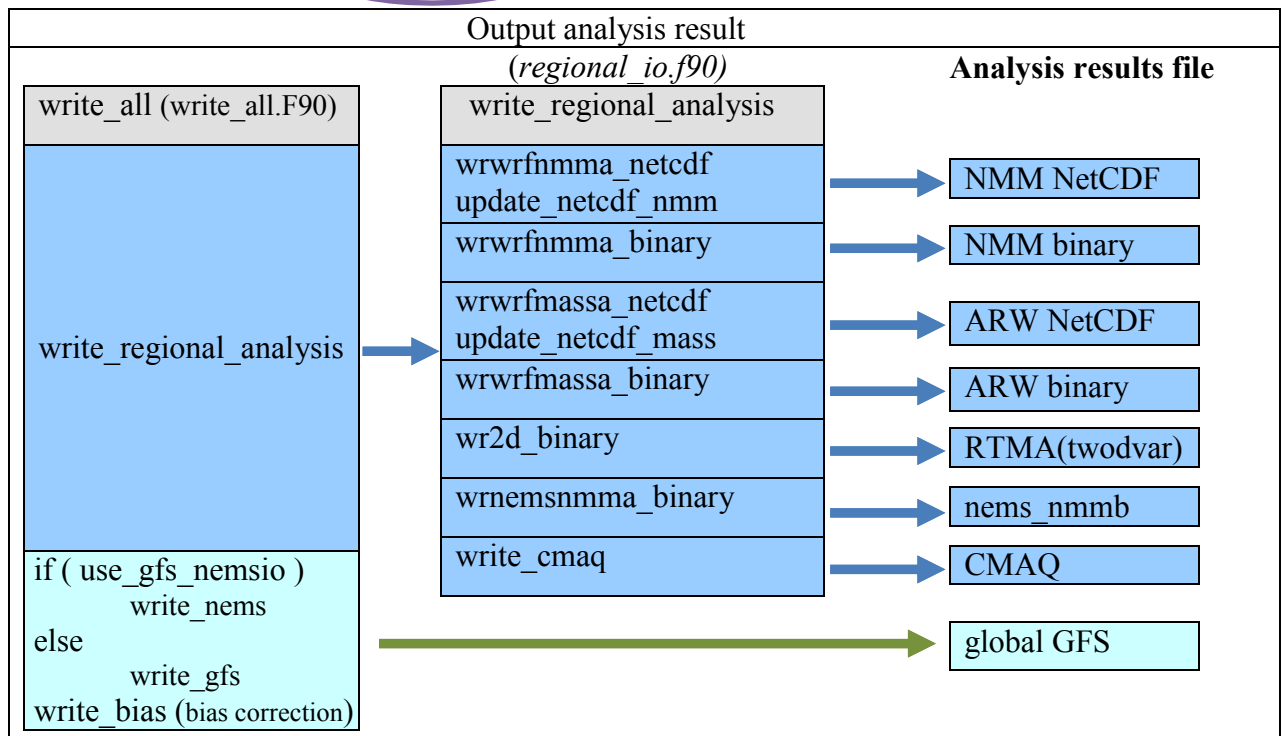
Output analysis result

(regional_io.f90)

Analysis results file

write_all (write_all.F90)

write_regional_analysis

if ( use_gfs_nemsio )
write_nems
else
write_gfs
write_bias (bias correction)

write_regional_analysis

wrwrfnmma_netcdf
update_netcdf_nmm

wrwrfnmma_binary

wrwrfmassa_netcdf
update_netcdf_mass

wrwrfmassa_binary

wr2d_binary

wrnemsnmma_binary

write_cmaq

NMM NetCDF

NMM binary

ARW NetCDF

ARW binary

RTMA(twodvar)

nems_nmmb

CMAQ

global GFS